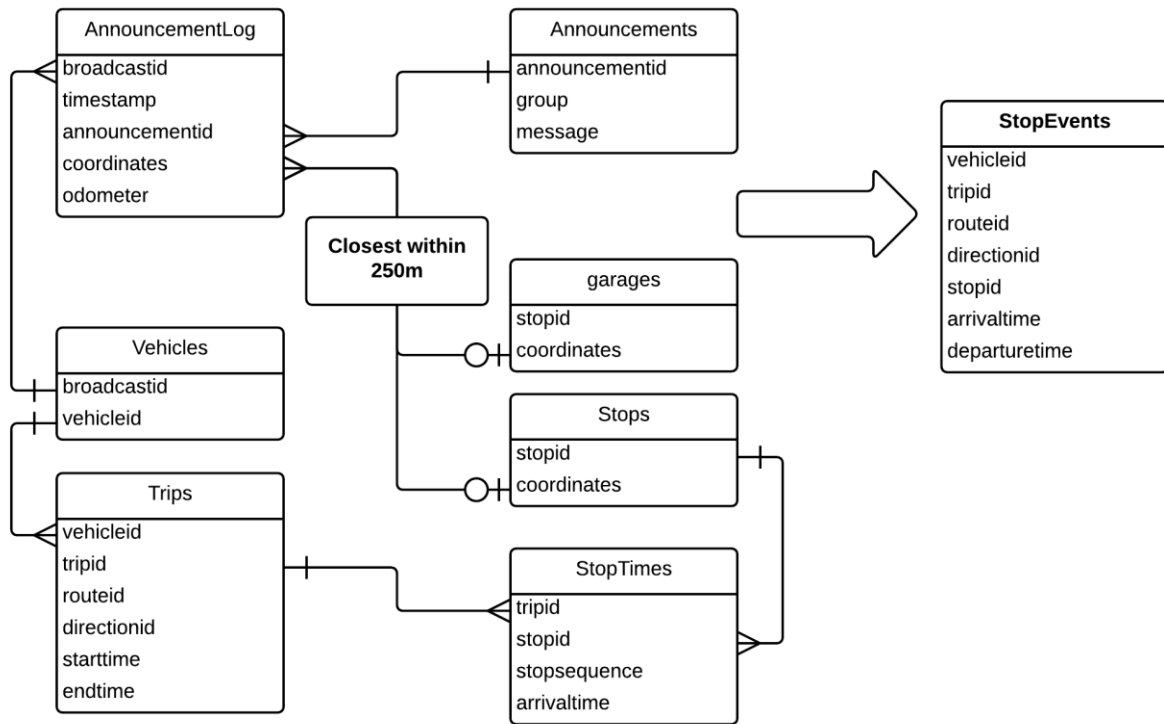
AnnouncementLog
broadcastid
timestamp
announcementid
coordinates
odometer

Announcements
announcementid
group
message

StopEvents
vehicleid
tripid
routeid
directionid
stopid
arrivaltime
departuretime

Closest within 250m

garages
stopid
coordinates

Vehicles
broadcastid
vehicleid

Stops
stopid
coordinates

Trips
vehicleid
tripid
routeid
directionid
starttime
endtime

StopTimes
tripid
stopid
stopsequence
arrivaltime